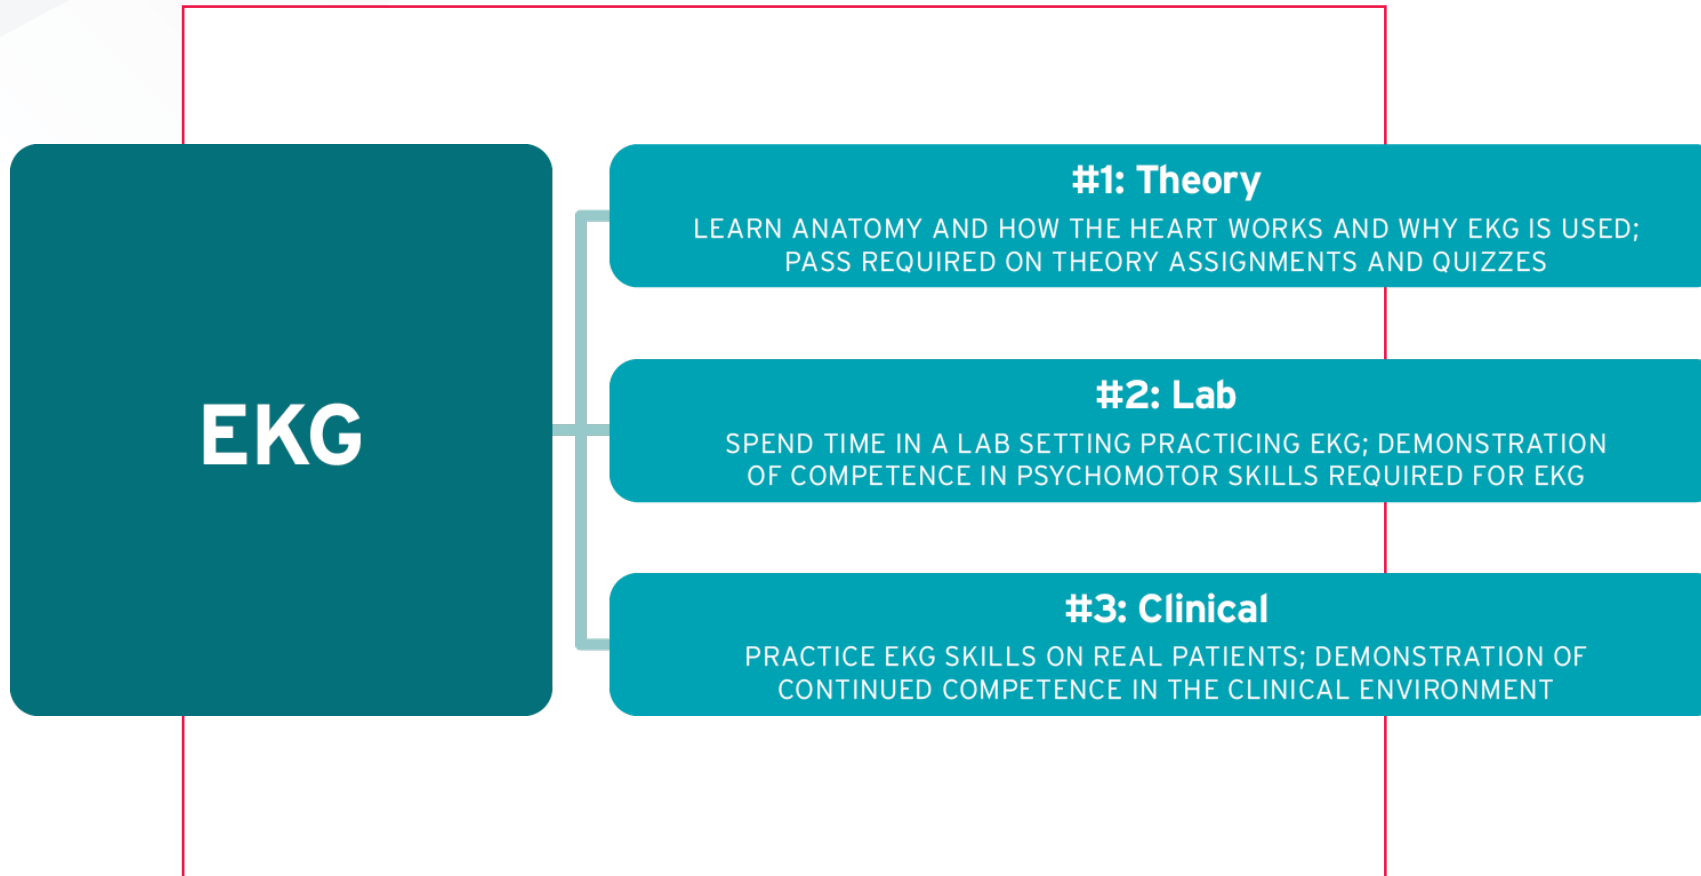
EKG

#1: Theory

LEARN ANATOMY AND HOW THE HEART WORKS AND WHY EKG IS USED; PASS REQUIRED ON THEORY ASSIGNMENTS AND QUIZZES

#2: Lab

SPEND TIME IN A LAB SETTING PRACTICING EKG; DEMONSTRATION OF COMPETENCE IN PSYCHOMOTOR SKILLS REQUIRED FOR EKG

#3: Clinical

PRACTICE EKG SKILLS ON REAL PATIENTS; DEMONSTRATION OF CONTINUED COMPETENCE IN THE CLINICAL ENVIRONMENT